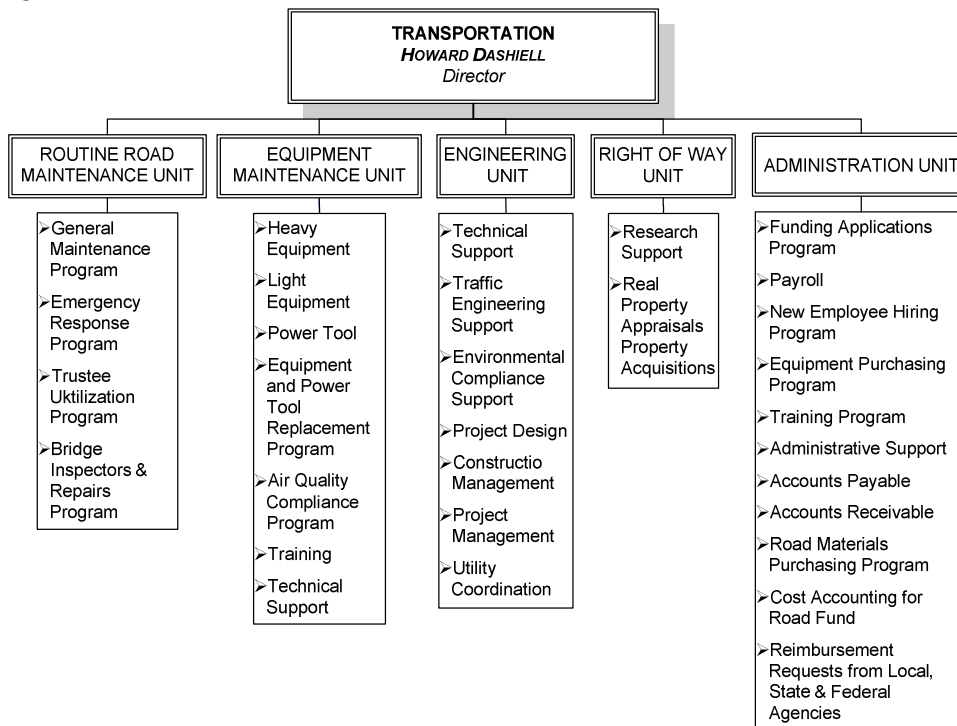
TRANSPORTATION
HOWARD DASHIELL
Director

ROUTINE ROAD MAINTENANCE UNIT

➢General Maintenance Program
➢Emergency Response Program
➢Trustee Uktilization Program
➢Bridge Inspectors & Repairs Program

EQUIPMENT MAINTENANCE UNIT

➢Heavy Equipment
➢Light Equipment
➢Power Tool
➢Equipment and Power Tool Replacement Program
➢Air Quality Compliance Program
➢Training
➢Technical Support

ENGINEERING UNIT

➢Technical Support
➢Traffic Engineering Support
➢Environmental Compliance Support
➢Project Design
➢Constructio Management
➢Project Management
➢Utility Coordination

RIGHT OF WAY UNIT

➢Research Support
➢Real Property Appraisals Property Acquisitions

ADMINISTRATION UNIT

➢Funding Applications Program
➢Payroll
➢New Employee Hiring Program
➢Equipment Purchasing Program
➢Training Program
➢Administrative Support
➢Accounts Payable
➢Accounts Receivable
➢Road Materials Purchasing Program
➢Cost Accounting for Road Fund
➢Reimbursement Requests from Local, State & Federal Agencies